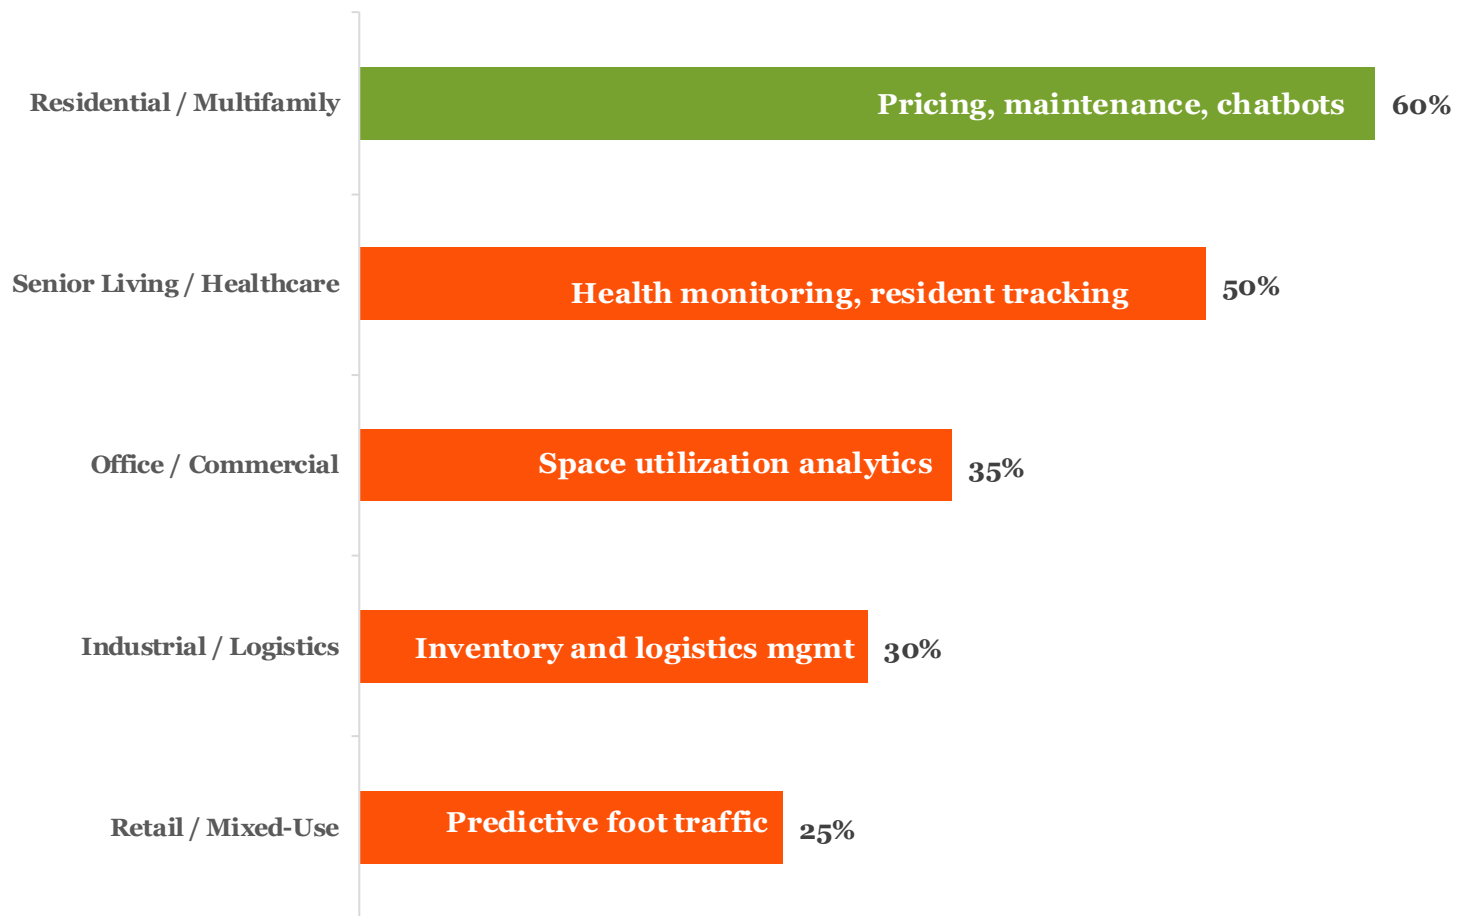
Residential / Multifamily
Pricing, maintenance, chatbots
60%

Senior Living / Healthcare
Health monitoring, resident tracking
50%

Office / Commercial
Space utilization analytics
35%

Industrial / Logistics
Inventory and logistics mgmt
30%

Retail / Mixed-Use
Predictive foot traffic
25%